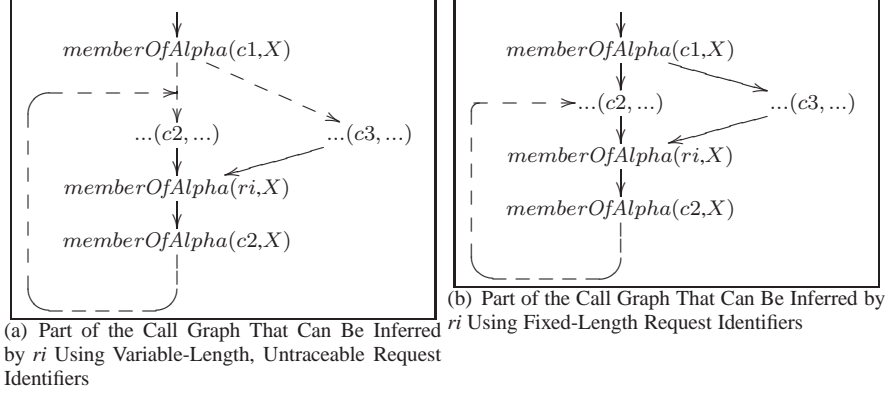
$memberOfAlpha(c1,X)$

$...(c2,...)$

$...(c3,...)$

$memberOfAlpha(ri,X)$

$memberOfAlpha(c2,X)$

(a) Part of the Call Graph That Can Be Inferred by *ri* Using Variable-Length, Untraceable Request Identifiers

$memberOfAlpha(c1,X)$

$...(c2,...)$

$...(c3,...)$

$memberOfAlpha(ri,X)$

$memberOfAlpha(c2,X)$

(b) Part of the Call Graph That Can Be Inferred by *ri* Using Fixed-Length Request Identifiers